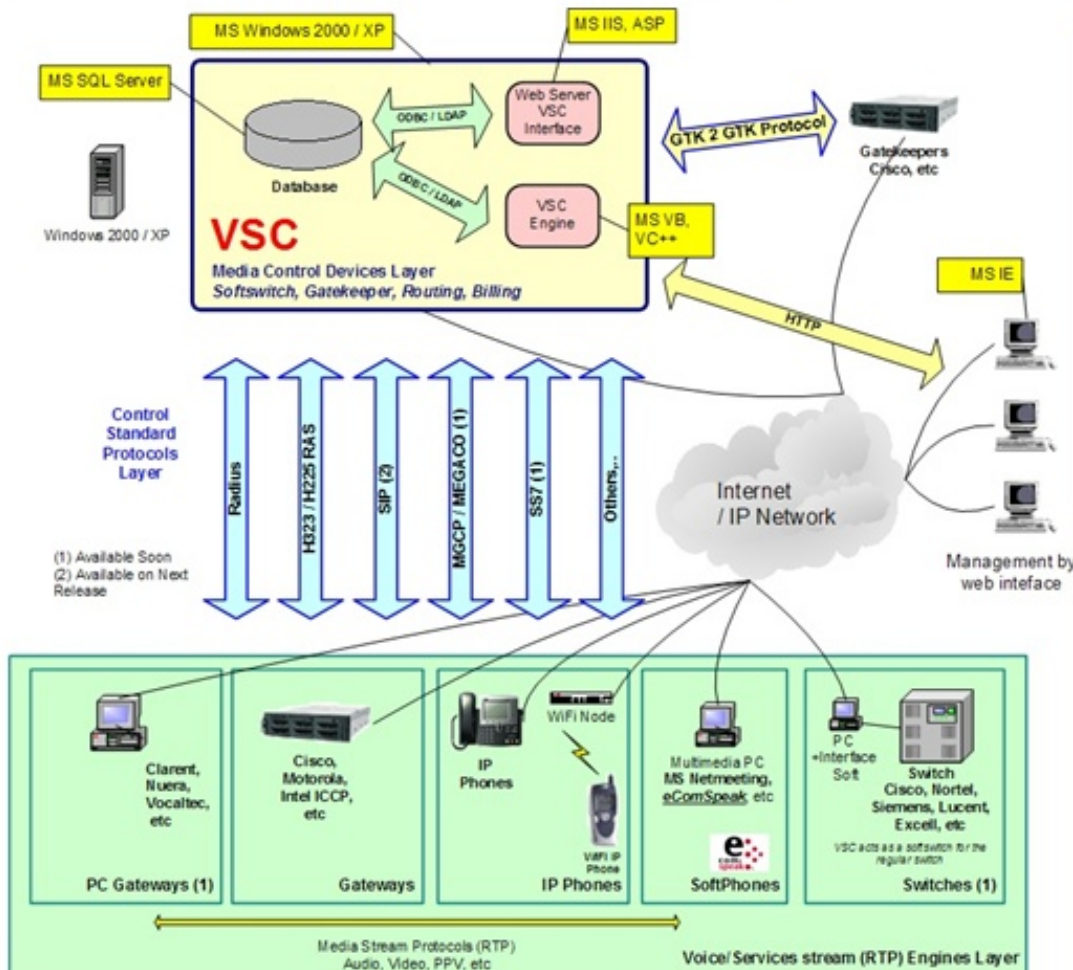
MS Windows 2000 / XP

MS IIS, ASP

MS SQL Server

ODBC / LDAP

Web Server VSC Interface

GTK 2 GTK Protocol

Gatekeepers Cisco, etc

Database

ODBC / LDAP

VSC Engine

MS VB, VC++

Windows 2000 / XP

VSC

Media Control Devices Layer
Softswitch, Gatekeeper, Routing, Billing

MS IE

HTTP

Control Standard Protocols Layer

Radius

H323 / H225 RAS

SIP (2)

MGCP / MEGACO (1)

SS7 (1)

Others...

Internet / IP Network

(1) Available Soon
(2) Available on Next Release

Management by web inteface

Clarent, Nuera, Vocaltec, etc

Cisco, Motorola, Intel ICCP, etc

IP Phones

WiFi Node

WiFi IP Phone

Multimedia PC
MS Netmeeting, eComSpeak etc

PC +Interface Soft

Switch
Cisco, Nortel, Siemens, Lucent, Excell, etc

VSC acts as a softswitch for the regular switch

PC Gateways (1)

Gateways

IP Phones

SoftPhones

Switches (1)

Media Stream Protocols (RTP)
Audio, Video, PPV, etc

Voice/Services stream (RTP) Engines Layer